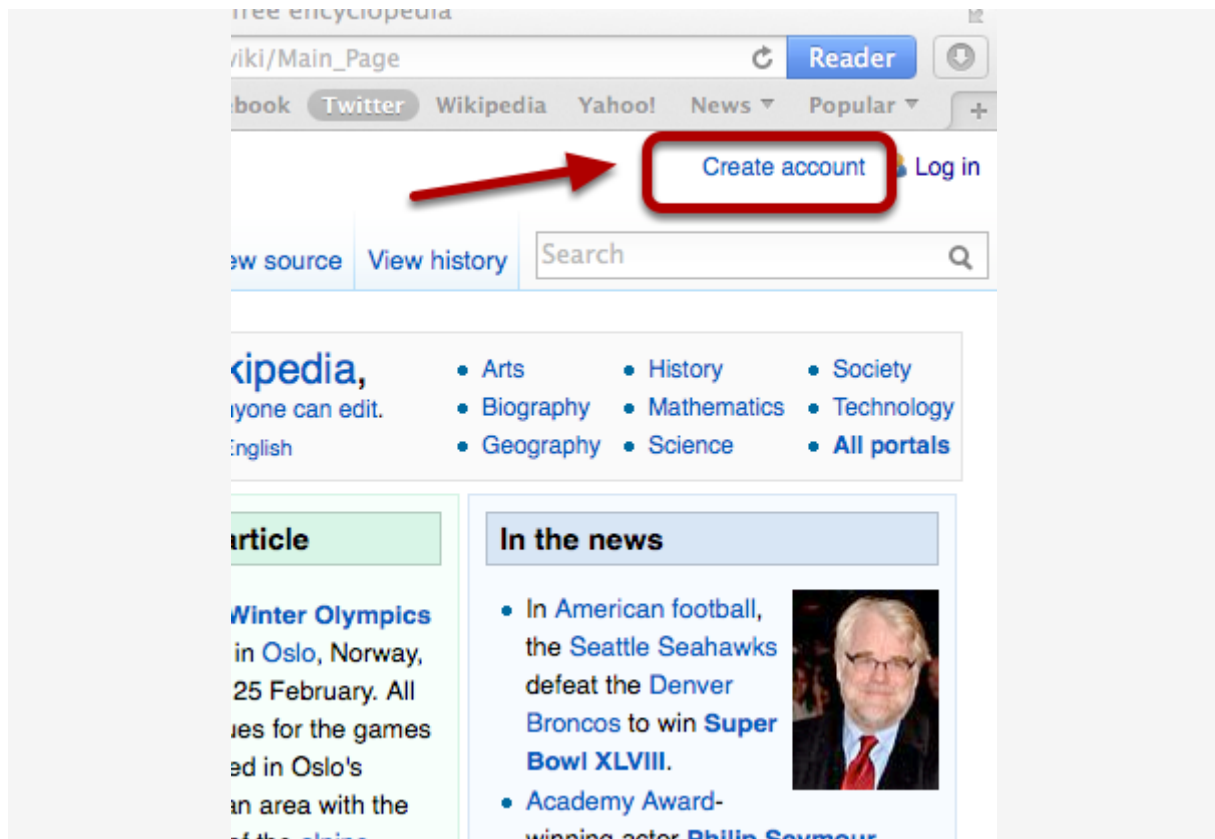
free encyclopedia

wiki/Main_Page

Reader

ebook Twitter Wikipedia Yahoo! News Popular

Create account Log in

ew source View history Search

kipedia,
yone can edit.
English

- Arts
- Biography
- Geography
- History
- Mathematics
- Science
- Society
- Technology
- All portals

article

Winter Olympics in Oslo, Norway, 25 February. All ues for the games ed in Oslo's an area with the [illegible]

In the news

- In American football, the Seattle Seahawks defeat the Denver Broncos to win Super Bowl XLVIII.
- Academy Award-winning actor Philip Seymour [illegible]